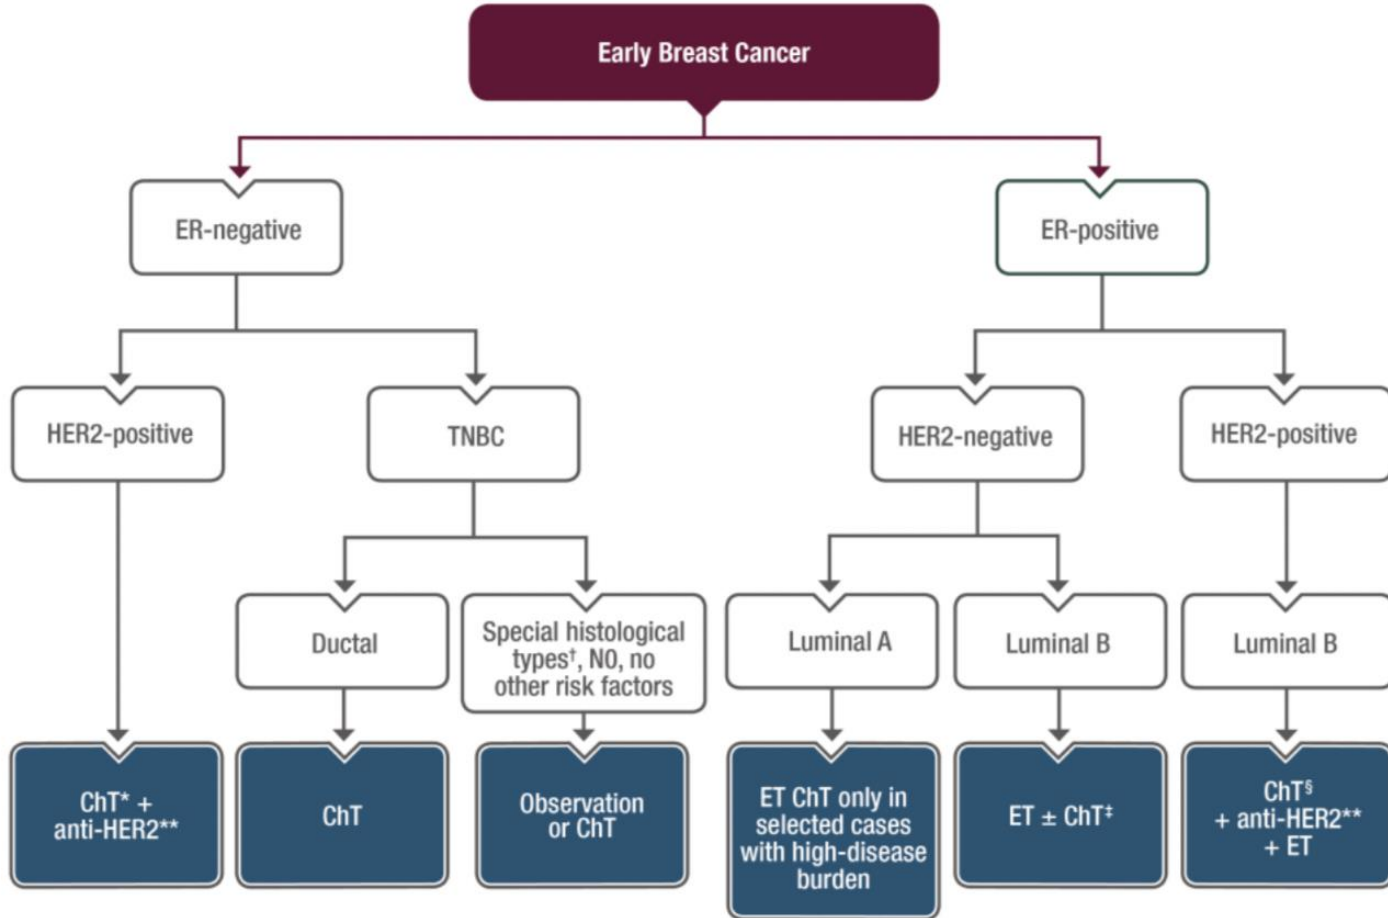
Early Breast Cancer

ER-negative

ER-positive

HER2-positive

TNBC

HER2-negative

HER2-positive

Ductal

Special histological types†, N0, no other risk factors

Luminal A

Luminal B

Luminal B

ChT* + anti-HER2**

ChT

Observation or ChT

ET ChT only in selected cases with high-disease burden

ET ± ChT‡

ChT§ + anti-HER2** + ET